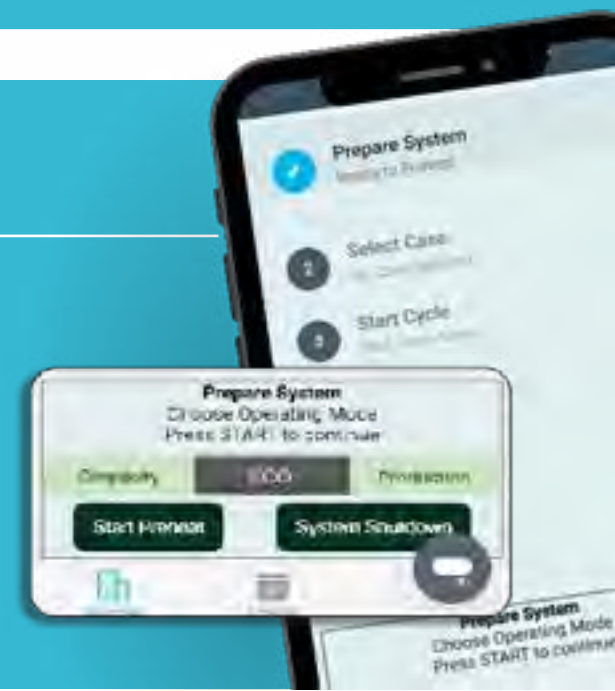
Prepare System
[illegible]

2 Select Case
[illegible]

3 Start Cycle
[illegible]

Prepare System
Choose Operating Mode
Press START to continue

Capacity | ECO | Production

Start Preheat

System Shutdown

Prepare System
Choose Operating Mode
Press START to continue